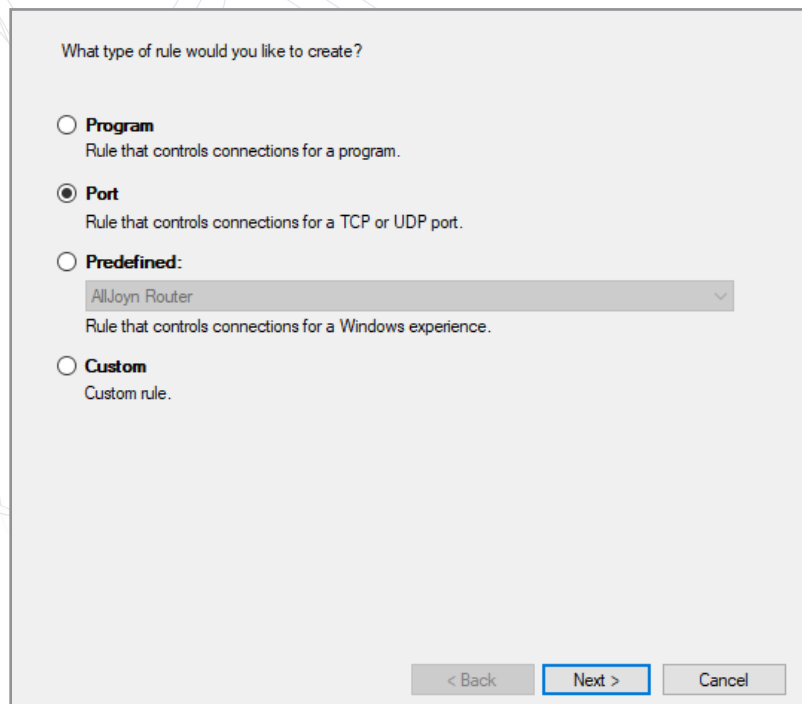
What type of rule would you like to create?

Program
Rule that controls connections for a program.

Port
Rule that controls connections for a TCP or UDP port.

Predefined:
AllJoyn Router
Rule that controls connections for a Windows experience.

Custom
Custom rule.

< Back
Next >
Cancel